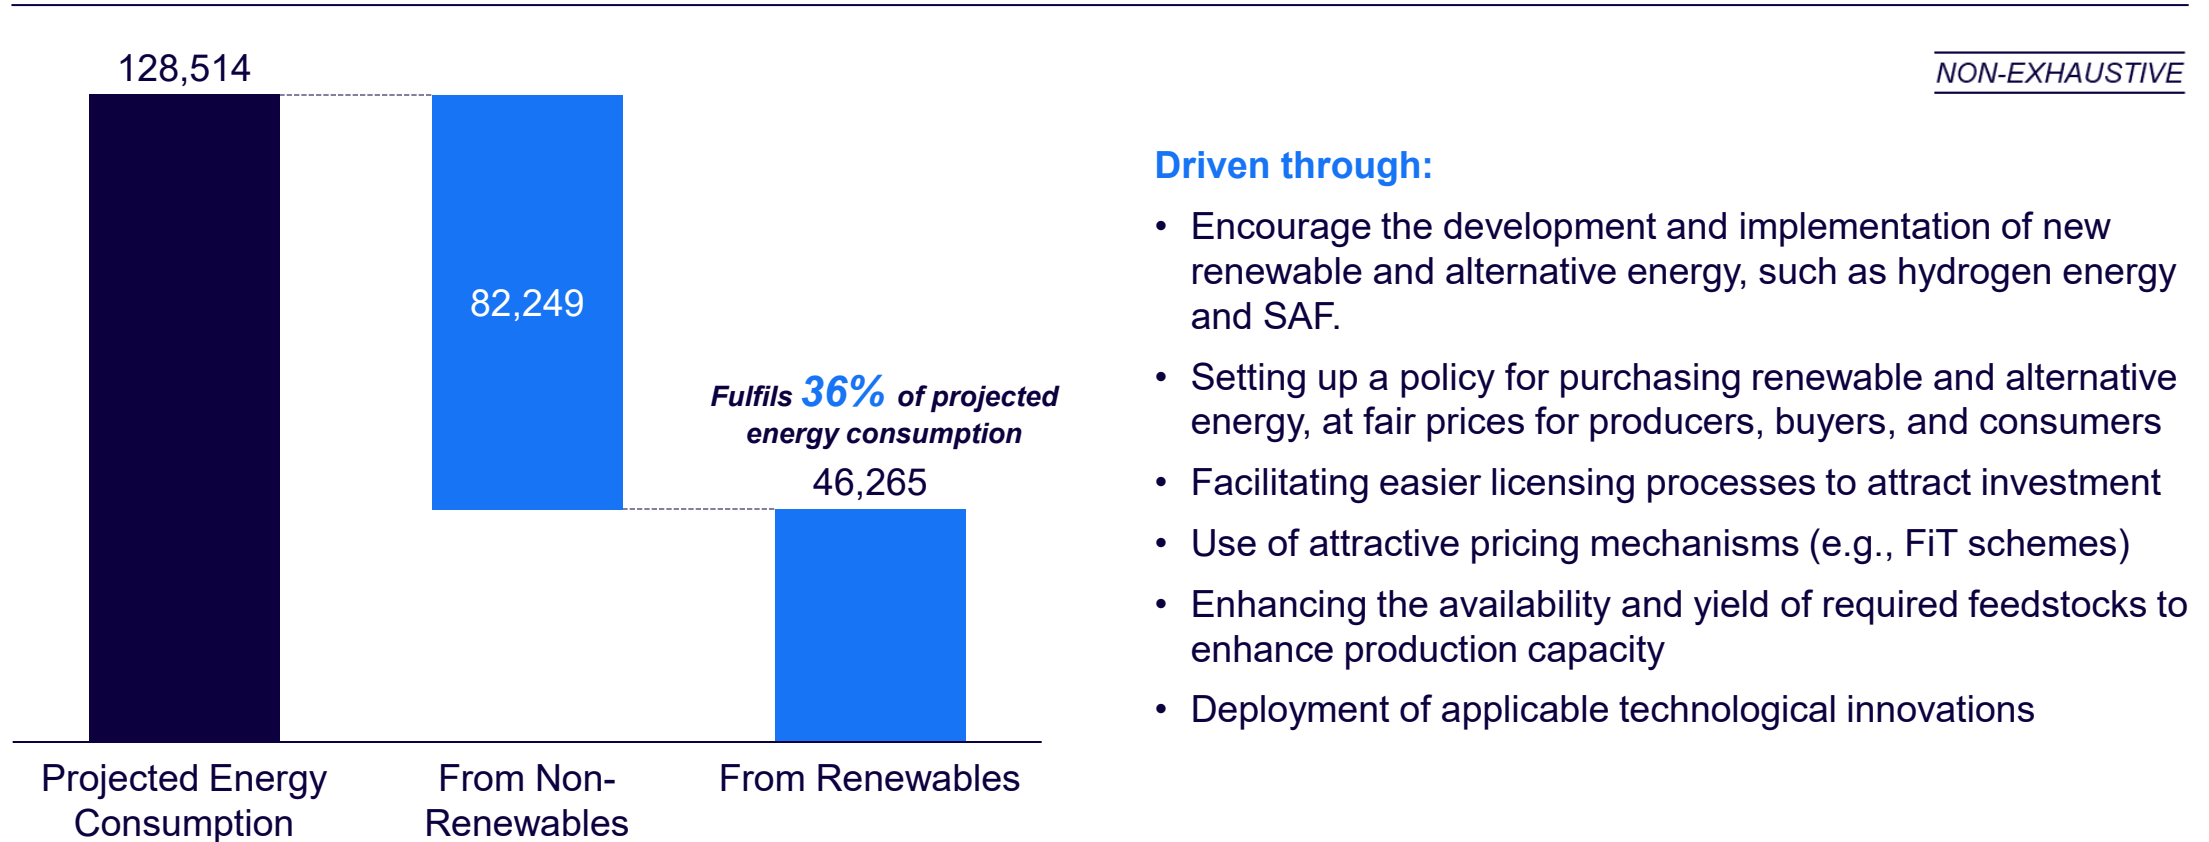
128,514

82,249

Fulfils 36% of projected energy consumption

46,265

Projected Energy Consumption

From Non-Renewables

From Renewables

NON-EXHAUSTIVE

Driven through:

• Encourage the development and implementation of new renewable and alternative energy, such as hydrogen energy and SAF.

• Setting up a policy for purchasing renewable and alternative energy, at fair prices for producers, buyers, and consumers

• Facilitating easier licensing processes to attract investment

• Use of attractive pricing mechanisms (e.g., FiT schemes)

• Enhancing the availability and yield of required feedstocks to enhance production capacity

• Deployment of applicable technological innovations